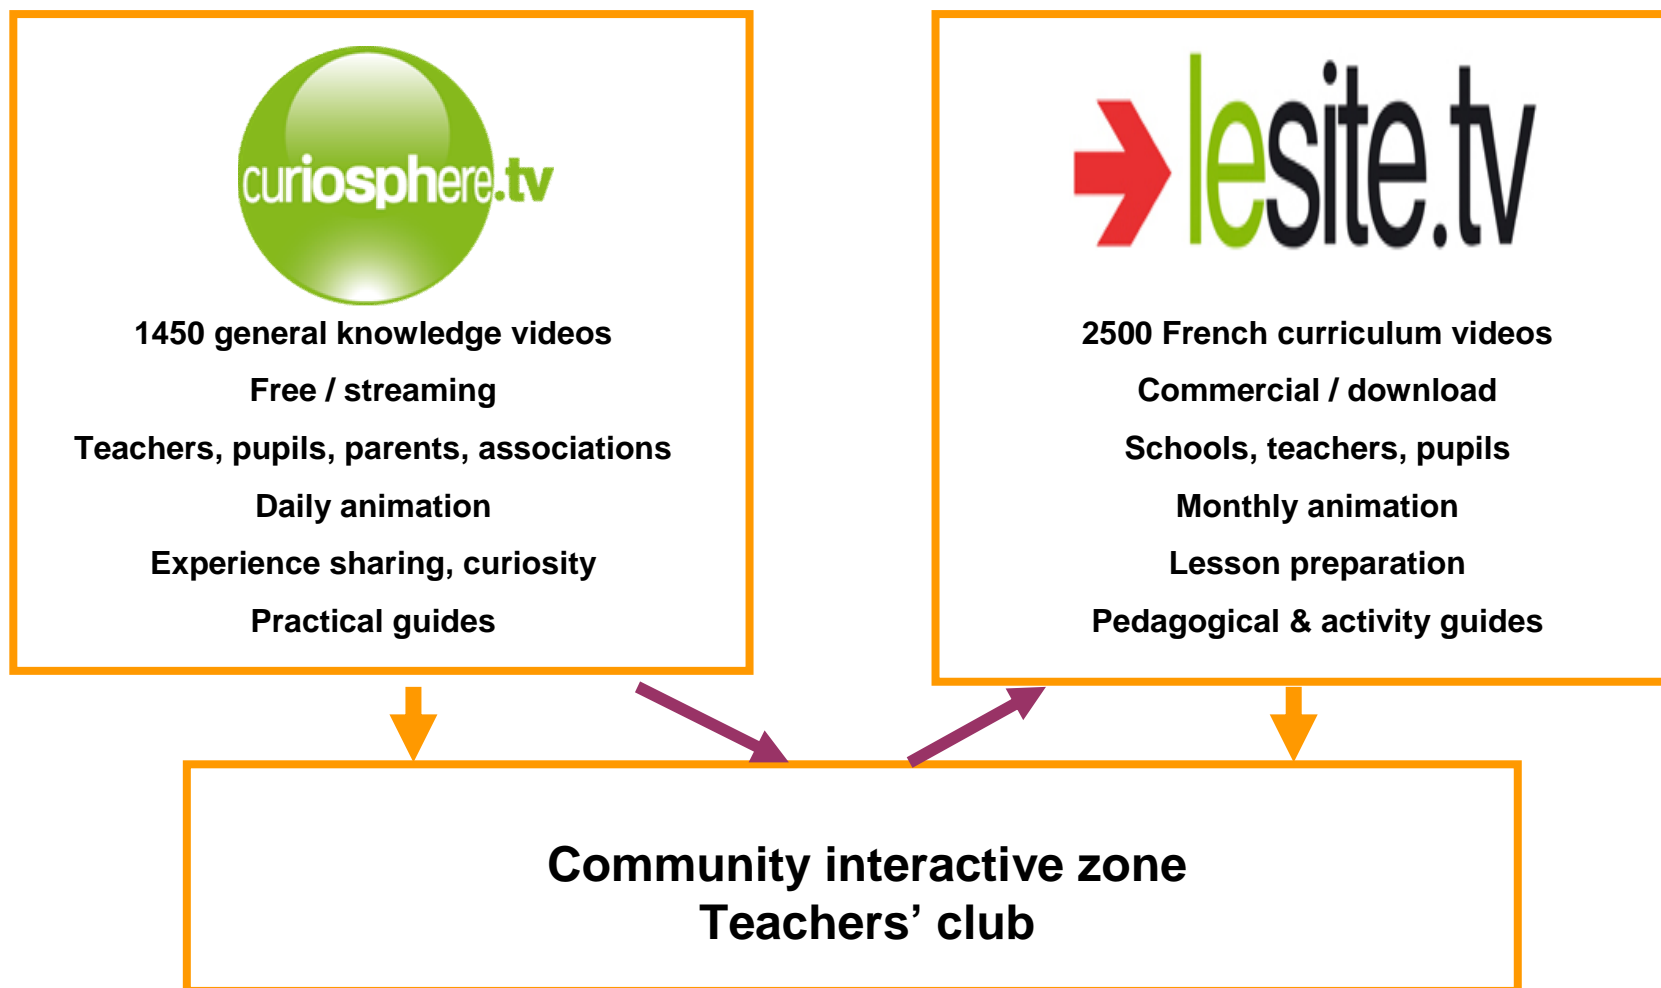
curiosphere.tv

1450 general knowledge videos

Free / streaming

Teachers, pupils, parents, associations

Daily animation

Experience sharing, curiosity

Practical guides

lesite.tv

2500 French curriculum videos

Commercial / download

Schools, teachers, pupils

Monthly animation

Lesson preparation

Pedagogical & activity guides

Community interactive zone
Teachers’ club